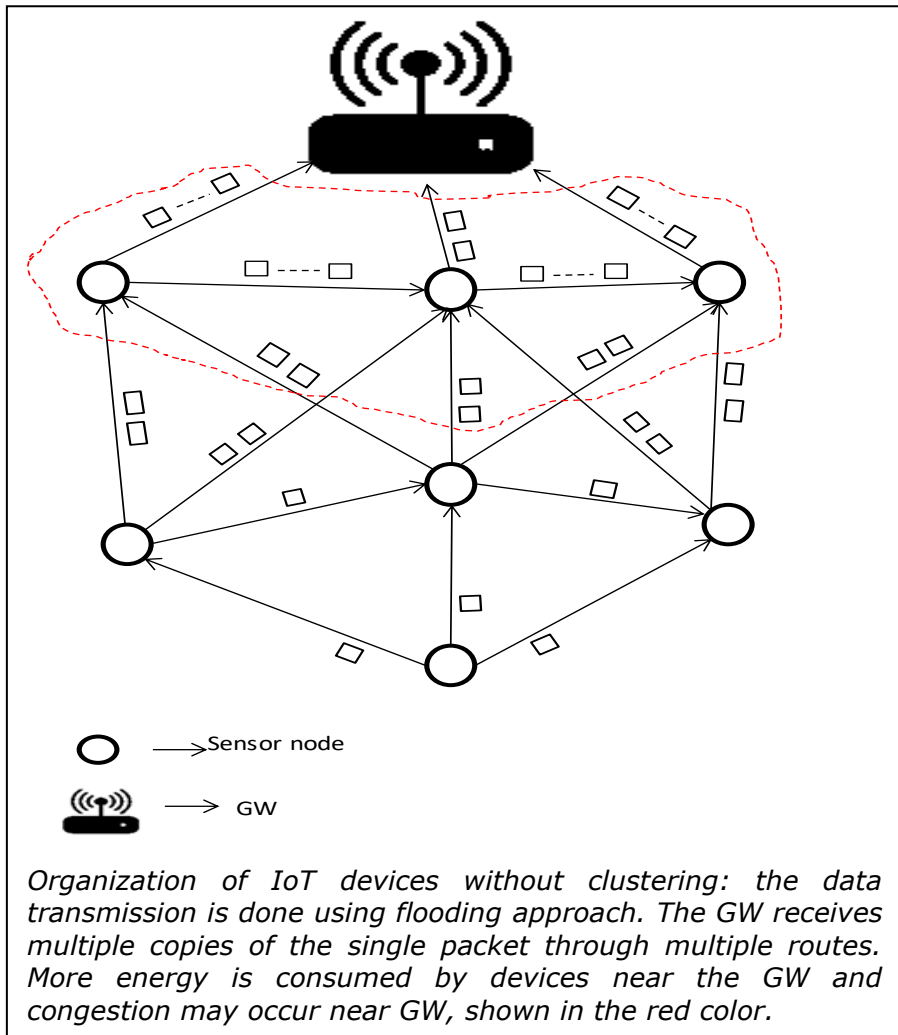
Sensor node

GW

Organization of IoT devices without clustering: the data transmission is done using flooding approach. The GW receives multiple copies of the single packet through multiple routes. More energy is consumed by devices near the GW and congestion may occur near GW, shown in the red color.